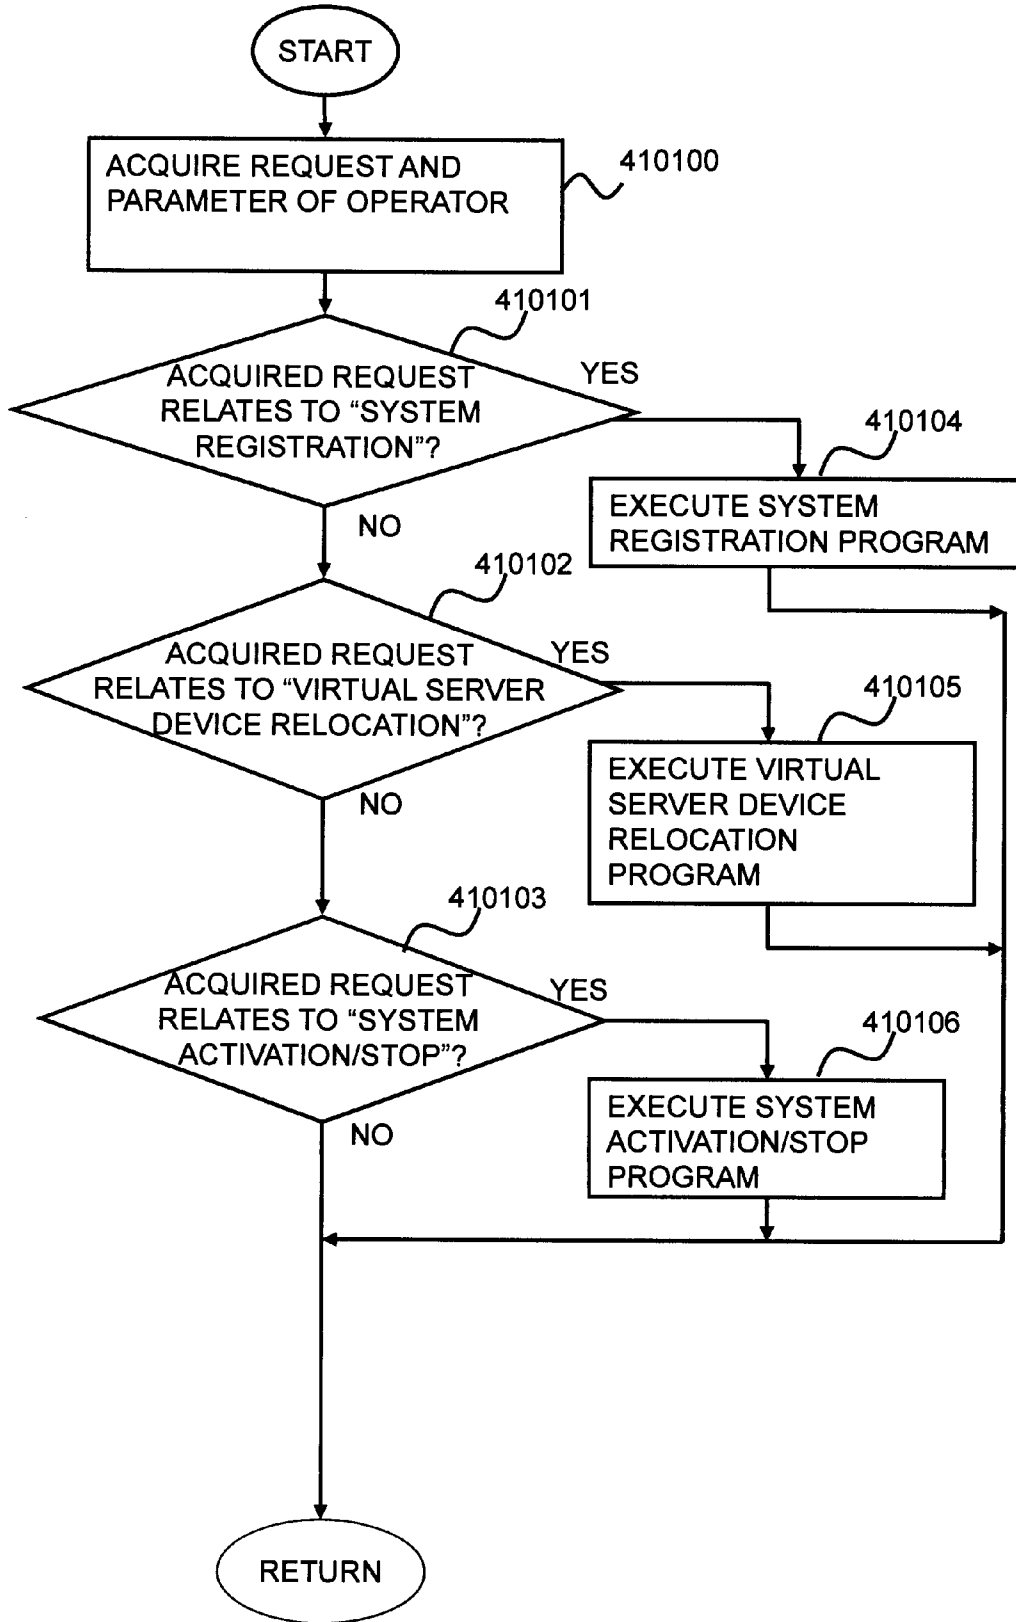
START

ACQUIRE REQUEST AND PARAMETER OF OPERATOR

410100

410101

ACQUIRED REQUEST RELATES TO "SYSTEM REGISTRATION"?

YES

410104

EXECUTE SYSTEM REGISTRATION PROGRAM

NO

410102

ACQUIRED REQUEST RELATES TO "VIRTUAL SERVER DEVICE RELOCATION"?

YES

410105

EXECUTE VIRTUAL SERVER DEVICE RELOCATION PROGRAM

NO

410103

ACQUIRED REQUEST RELATES TO "SYSTEM ACTIVATION/STOP"?

YES

410106

EXECUTE SYSTEM ACTIVATION/STOP PROGRAM

NO

RETURN